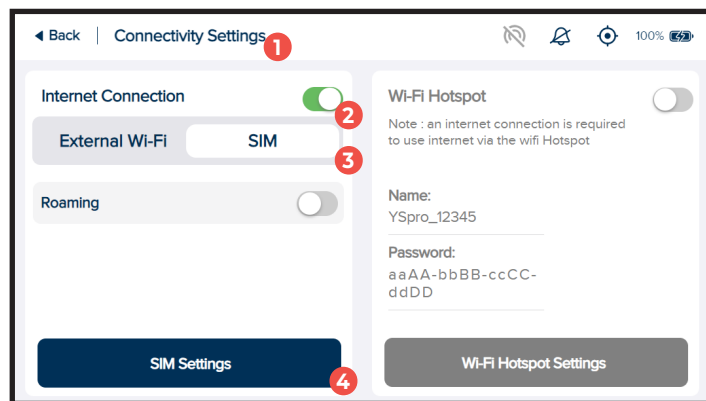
◀ Back | Connectivity Settings 1

100%

Internet Connection 2

External Wi-Fi | SIM 3

Roaming

SIM Settings 4

Wi-Fi Hotspot

Note : an internet connection is required to use internet via the wifi Hotspot

Name:
YSpro_12345

Password:
aaAA-bbBB-ccCC-ddDD

Wi-Fi Hotspot Settings